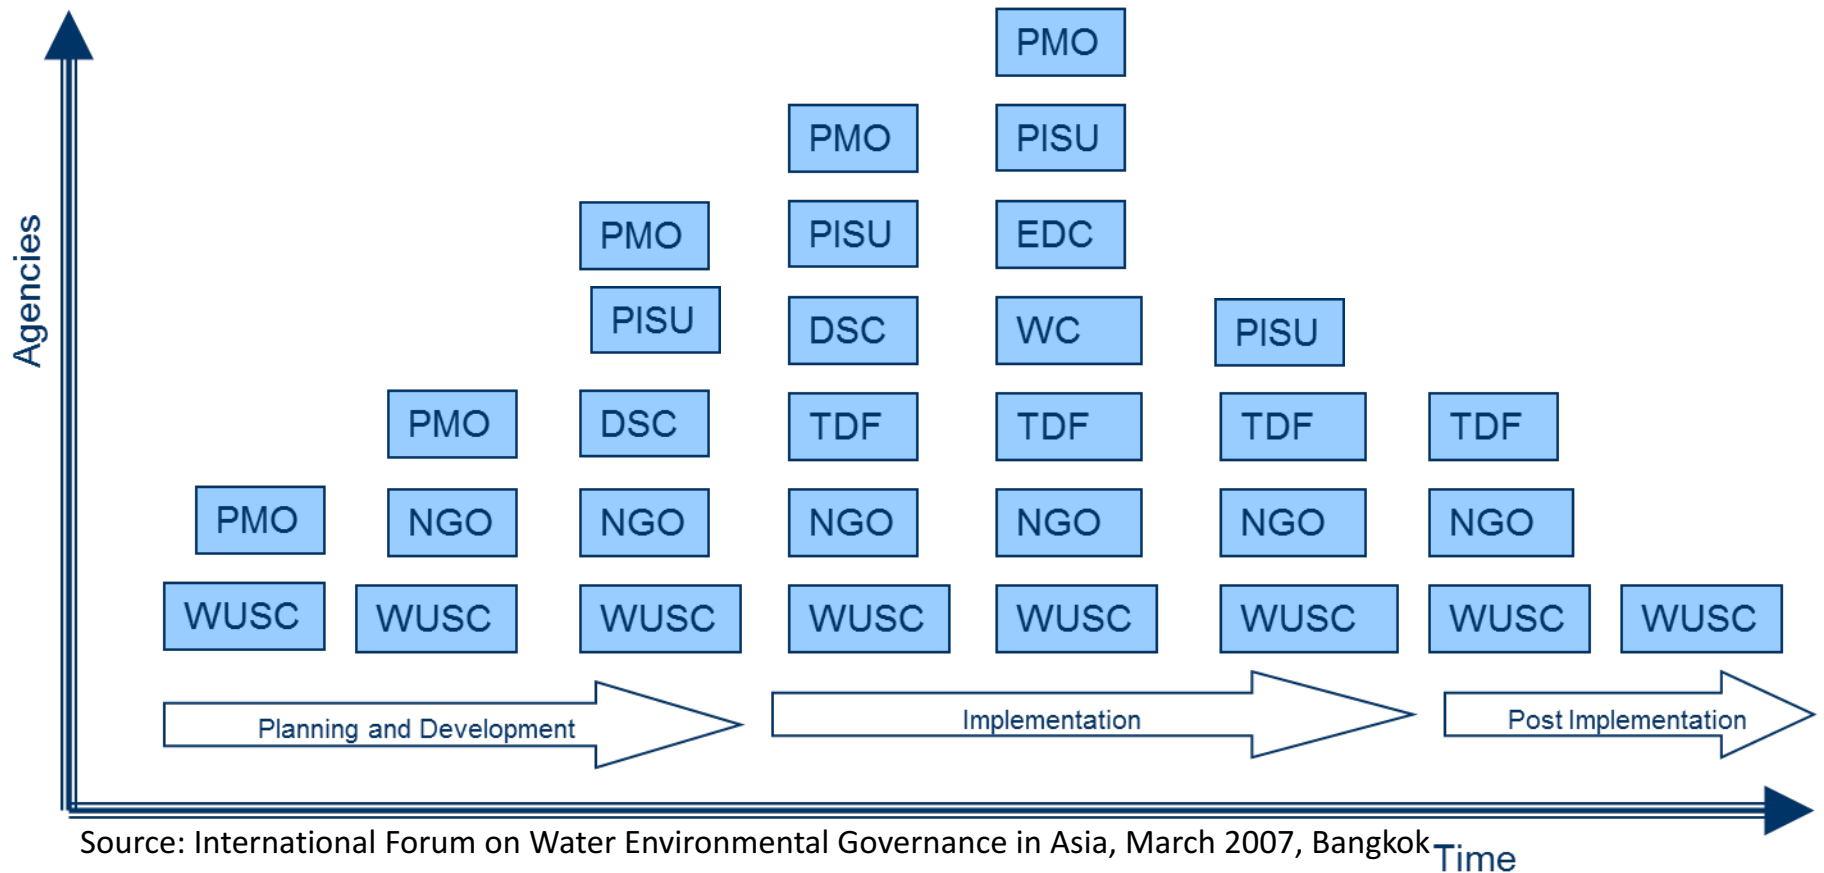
Agencies

PMO
WUSC

PMO
NGO
WUSC

PMO
PISU
DSC
NGO
WUSC

PMO
PISU
DSC
TDF
NGO
WUSC

PMO
PISU
EDC
WC
TDF
NGO
WUSC

PISU
TDF
NGO
WUSC

TDF
NGO
WUSC

WUSC

Planning and Development
Implementation
Post Implementation

Source: International Forum on Water Environmental Governance in Asia, March 2007, Bangkok

Time